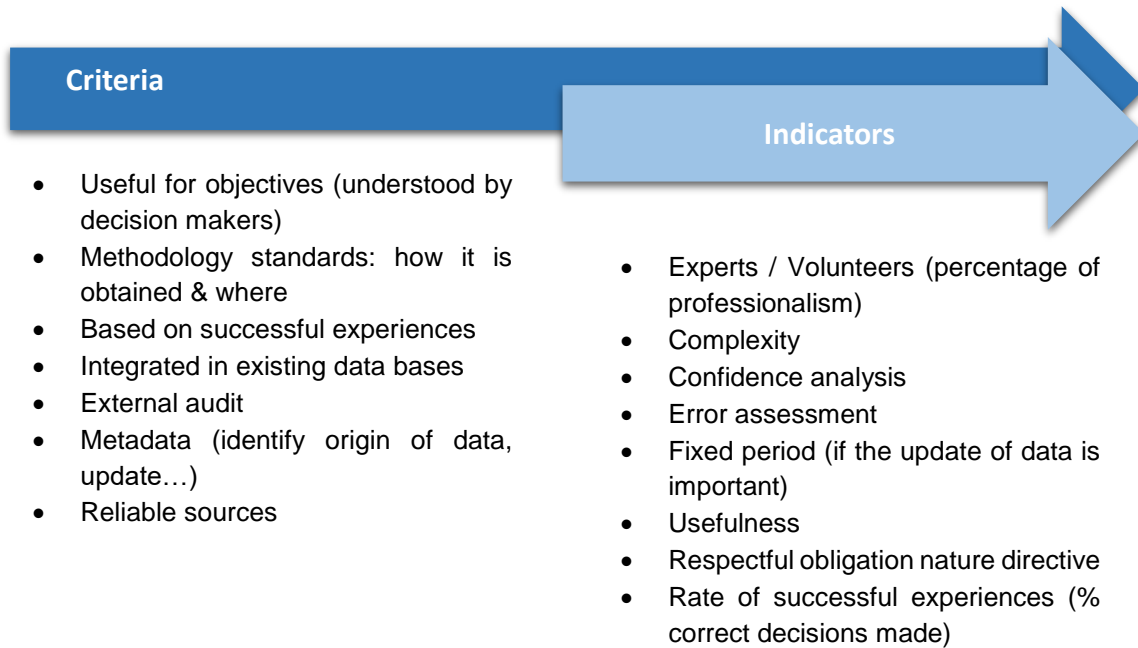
Criteria

Indicators

- Useful for objectives (understood by decision makers)
- Methodology standards: how it is obtained & where
- Based on successful experiences
- Integrated in existing data bases
- External audit
- Metadata (identify origin of data, update…)
- Reliable sources

- Experts / Volunteers (percentage of professionalism)
- Complexity
- Confidence analysis
- Error assessment
- Fixed period (if the update of data is important)
- Usefulness
- Respectful obligation nature directive
- Rate of successful experiences (% correct decisions made)